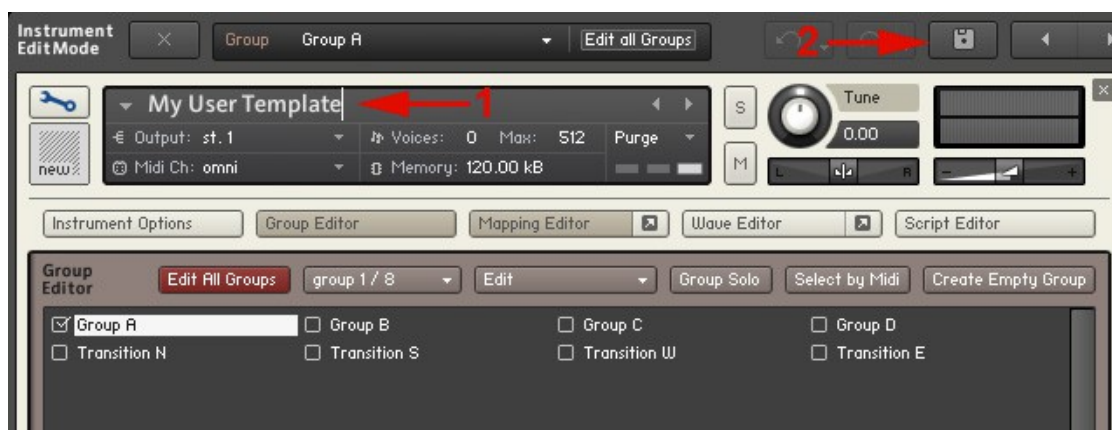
Instrument Edit Mode

Group Group A Edit all Groups

2

My User Template 1

€ Output: st. 1

Voices: 0 Max: 512 Purge

Midi Ch: omni

Memory: 120.00 kB

new

S

M

Tune

0.00

L R

Instrument Options

Group Editor

Mapping Editor

Wave Editor

Script Editor

Group Editor

Edit All Groups

group 1 / 8

Edit

Group Solo

Select by Midi

Create Empty Group

Group A

Group B

Group C

Group D

Transition N

Transition S

Transition W

Transition E